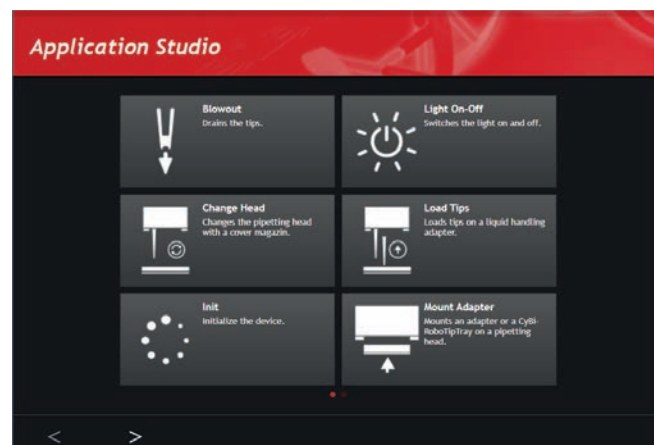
Application Studio

Blowout
Drains the tips.

Light On-Off
Switches the light on and off.

Change Head
Changes the pipetting head with a cover magazin.

Load Tips
Loads tips on a liquid handling adapter.

Init
Initialize the device.

Mount Adapter
Mounts an adapter or a CyBi-RoboTipTray on a pipetting head.

<
>